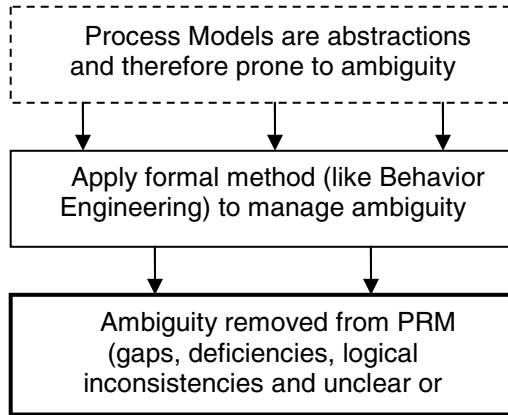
Process Models are abstractions and therefore prone to ambiguity

Apply formal method (like Behavior Engineering) to manage ambiguity

Ambiguity removed from PRM (gaps, deficiencies, logical inconsistencies and unclear or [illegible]